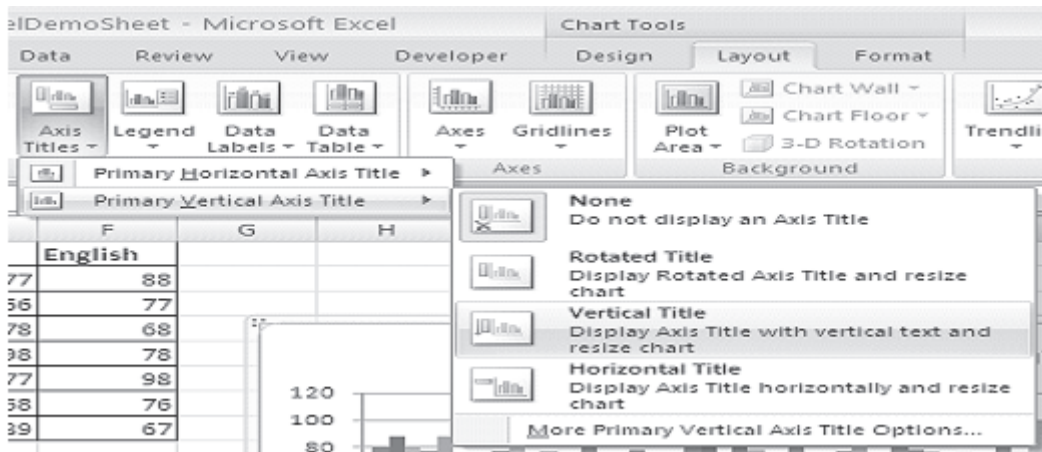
elDemoSheet - Microsoft Excel

Chart Tools

Data Review View Developer Design Layout Format

Axis Titles Legend Data Labels Data Table Axes Gridlines Plot Area Chart Wall Chart Floor 3-D Rotation Trendli

Axes Background

Primary Horizontal Axis Title

Primary Vertical Axis Title

None
Do not display an Axis Title

Rotated Title
Display Rotated Axis Title and resize chart

Vertical Title
Display Axis Title with vertical text and resize chart

Horizontal Title
Display Axis Title horizontally and resize chart

More Primary Vertical Axis Title Options...

| | F | G | H |
|---|---|---|---|
| | English | | |
| 77 | 88 | | |
| 56 | 77 | | |
| 78 | 68 | | |
| 98 | 78 | | |
| 77 | 98 | | |
| 58 | 76 | | |
| 39 | 67 | | |

120
100
80